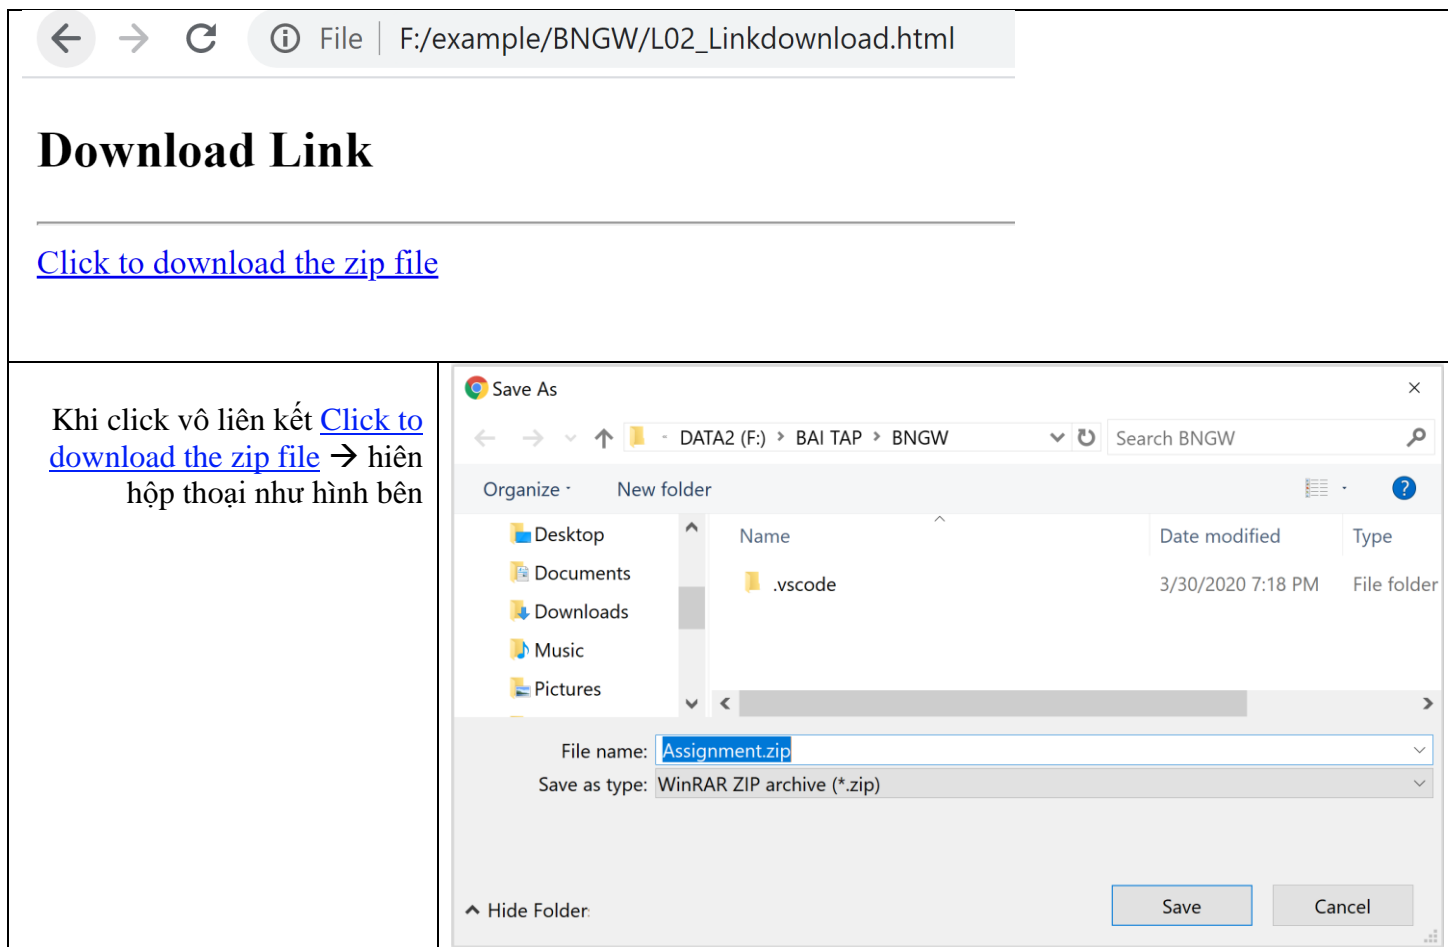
File | F:/example/BNGW/L02_Linkdownload.html

Download Link

Click to download the zip file

Khi click vô liên kết Click to download the zip file → hiên hộp thoại như hình bên

Save As

DATA2 (F:) › BAI TAP › BNGW

Search BNGW

Organize ▾ New folder

Desktop
Documents
Downloads
Music
Pictures

| Name | Date modified | Type |
|---|---|---|
| .vscode | 3/30/2020 7:18 PM | File folder |

File name: Assignment.zip

Save as type: WinRAR ZIP archive (*.zip)

Hide Folders

Save Cancel